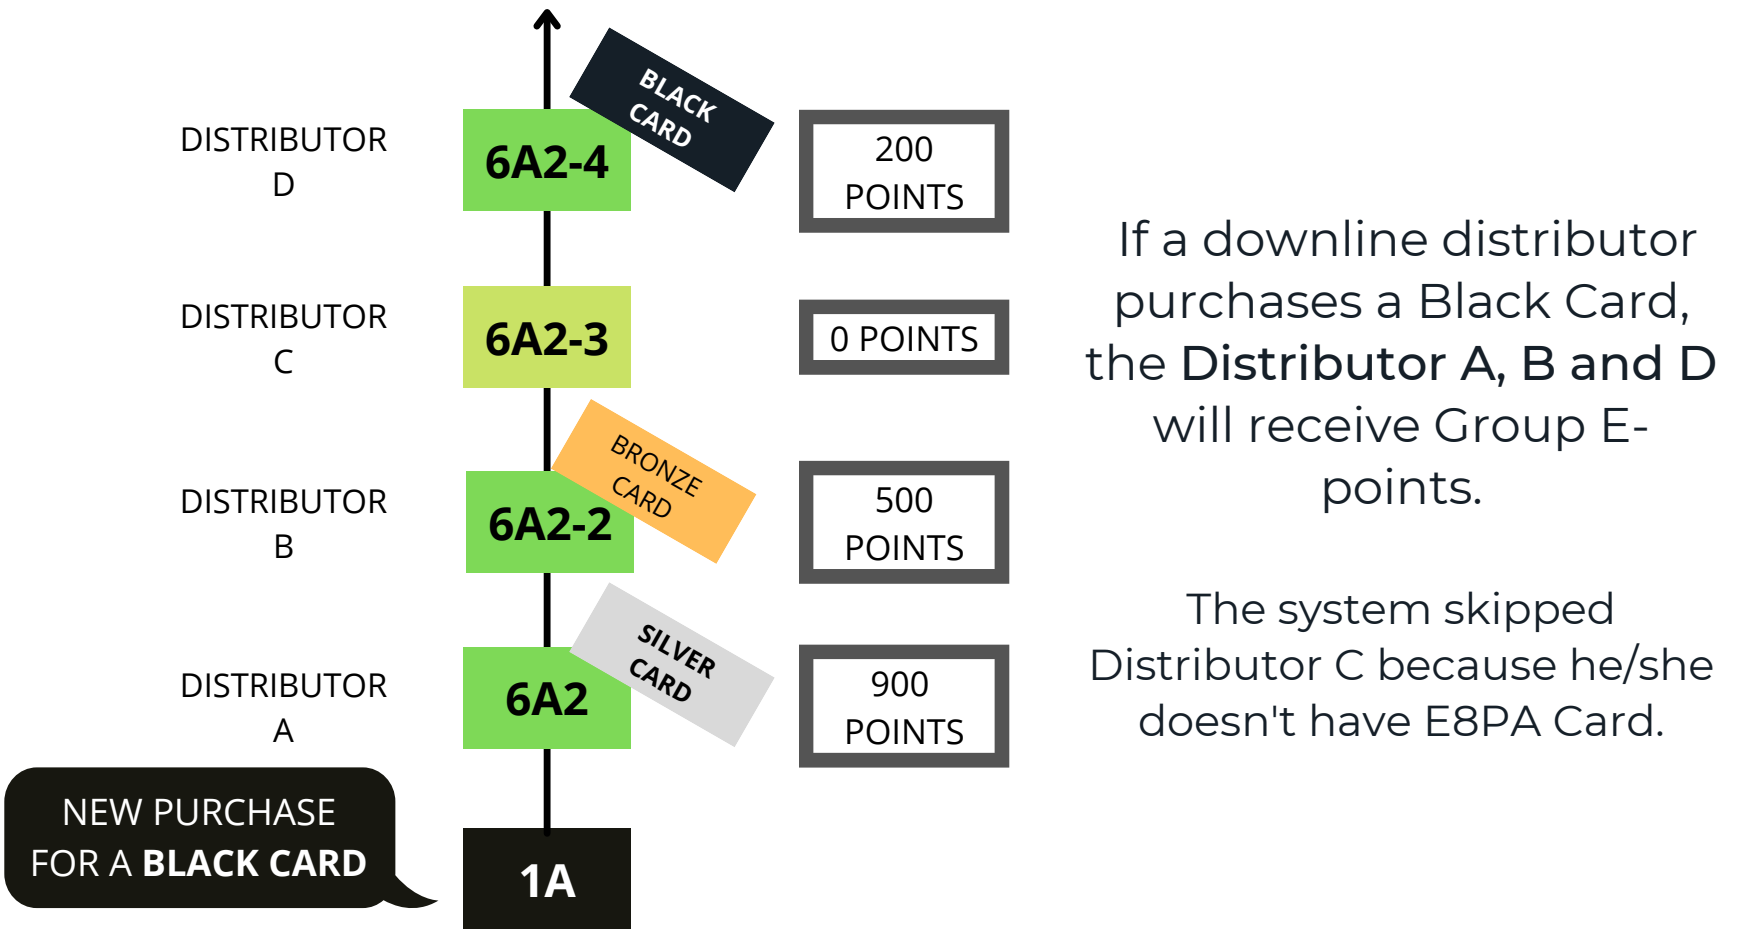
DISTRIBUTOR D

6A2-4

BLACK CARD

200 POINTS

DISTRIBUTOR C

6A2-3

0 POINTS

DISTRIBUTOR B

6A2-2

BRONZE CARD

500 POINTS

DISTRIBUTOR A

6A2

SILVER CARD

900 POINTS

NEW PURCHASE FOR A **BLACK CARD**

1A

If a downline distributor purchases a Black Card, the **Distributor A, B and D** will receive Group E-points.

The system skipped Distributor C because he/she doesn't have E8PA Card.